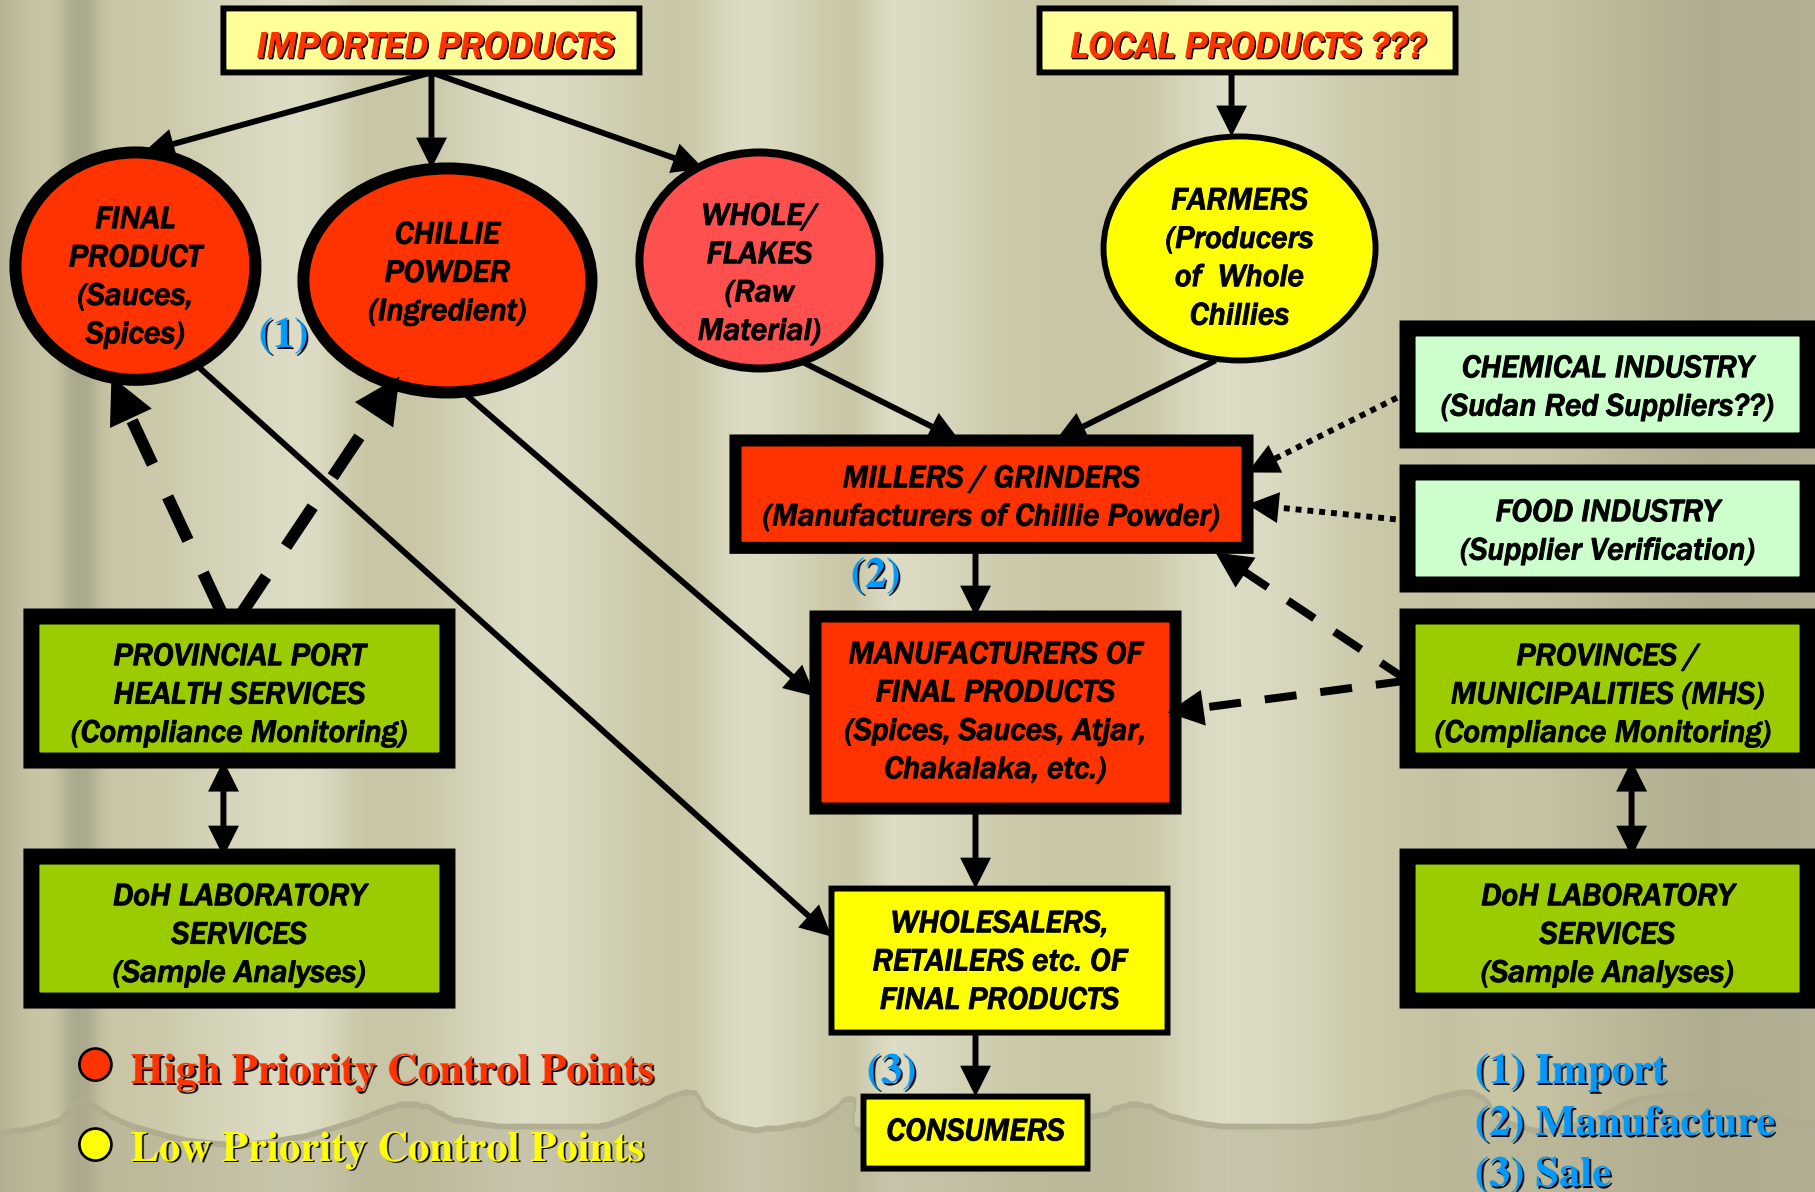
IMPORTED PRODUCTS

LOCAL PRODUCTS ???

FINAL PRODUCT (Sauces, Spices)

CHILLIE POWDER (Ingredient)

WHOLE/ FLAKES (Raw Material)

FARMERS (Producers of Whole Chillies

(1)

CHEMICAL INDUSTRY (Sudan Red Suppliers??)

MILLERS / GRINDERS (Manufacturers of Chillie Powder)

FOOD INDUSTRY (Supplier Verification)

(2)

PROVINCIAL PORT HEALTH SERVICES (Compliance Monitoring)

MANUFACTURERS OF FINAL PRODUCTS (Spices, Sauces, Atjar, Chakalaka, etc.)

PROVINCES / MUNICIPALITIES (MHS) (Compliance Monitoring)

DoH LABORATORY SERVICES (Sample Analyses)

WHOLESALERS, RETAILERS etc. OF FINAL PRODUCTS

DoH LABORATORY SERVICES (Sample Analyses)

High Priority Control Points

(3)

CONSUMERS

Low Priority Control Points

(1) Import
(2) Manufacture
(3) Sale